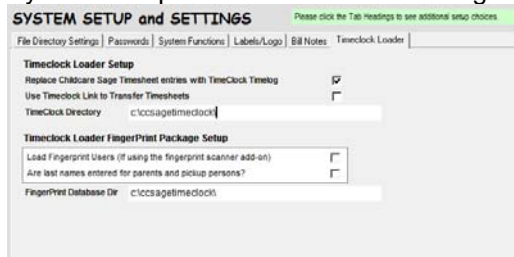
SYSTEM SETUP and SETTINGS

Please click the Tab Headings to see additional setup choices

File Directory Settings | Passwords | System Functions | Labels/Logo | Bill Notes | Timeclock Loader

Timeclock Loader Setup

Replace Childcare Sage Timesheet entries with TimeClock Timelog

Use Timeclock Link to Transfer Timesheets

TimeClock Directory c:\ccsagetimeclock\

Timeclock Loader FingerPrint Package Setup

Load Fingerprint Users (If using the fingerprint scanner add-on)

Are last names entered for parents and pickup persons?

FingerPrint Database Dir c:\ccsagetimeclock\